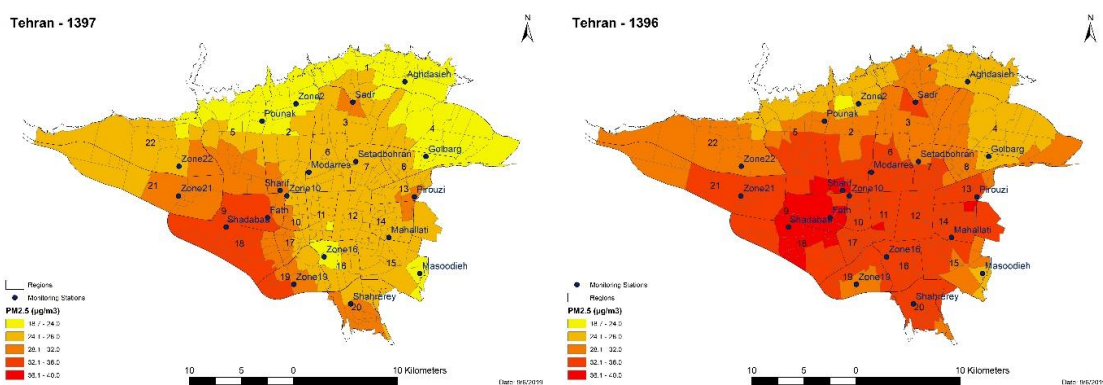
Tehran - 1397

N

1
Aghdasieh
Zone2
Sadr
Pounak
3
5
2
4
22
Zone22
6
Setadbohran
Golbarg
Modarres
7
8
21
Zone21
Sharif
Zone10
13
Pirouzi
9
Fath
Shadabad
10
11
12
14
18
17
Zone16
Mahallati
16
15
Masoodieh
19
Zone19
Shahrerey
20

Regions
Monitoring Stations
PM2.5 (µg/m3)
18.7 - 24.0
24.1 - 28.0
28.1 - 32.0
32.1 - 36.0
36.1 - 40.0

10 5 0 10 Kilometers

Date: 9/6/2019

Tehran - 1396

N

1
Aghdasieh
Zone2
Sadr
Pounak
3
5
2
4
22
Zone22
6
Setadbohran
Golbarg
Modarres
7
8
21
Zone21
Sharif
Zone10
13
Pirouzi
9
Fath
Shadabad
10
11
12
14
18
17
Zone16
Mahallati
16
15
Masoodieh
19
Zone19
Shahrerey
20

Monitoring Stations
Regions
PM2.5 (µg/m3)
18.7 - 24.0
24.1 - 28.0
28.1 - 32.0
32.1 - 36.0
36.1 - 40.0

10 5 0 10 Kilometers

Date: 9/6/2019